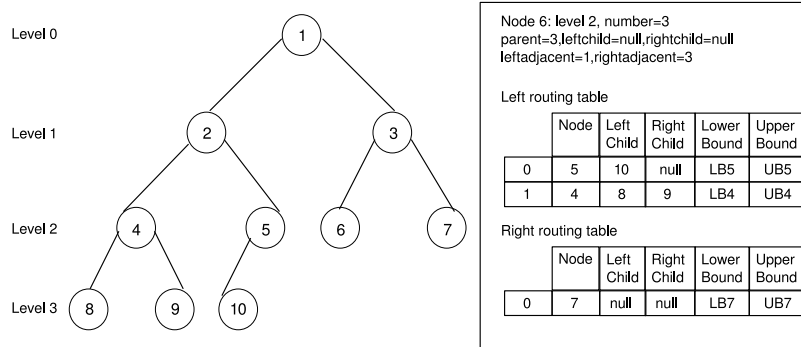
Level 0

Level 1

Level 2

Level 3

1

2

3

4

5

6

7

8

9

10

Node 6: level 2, number=3
parent=3,leftchild=null,rightchild=null
leftadjacent=1,rightadjacent=3

Left routing table

| | Node | Left Child | Right Child | Lower Bound | Upper Bound |
|---|---|---|---|---|---|
| 0 | 5 | 10 | null | LB5 | UB5 |
| 1 | 4 | 8 | 9 | LB4 | UB4 |

Right routing table

| | Node | Left Child | Right Child | Lower Bound | Upper Bound |
|---|---|---|---|---|---|
| 0 | 7 | null | null | LB7 | UB7 |